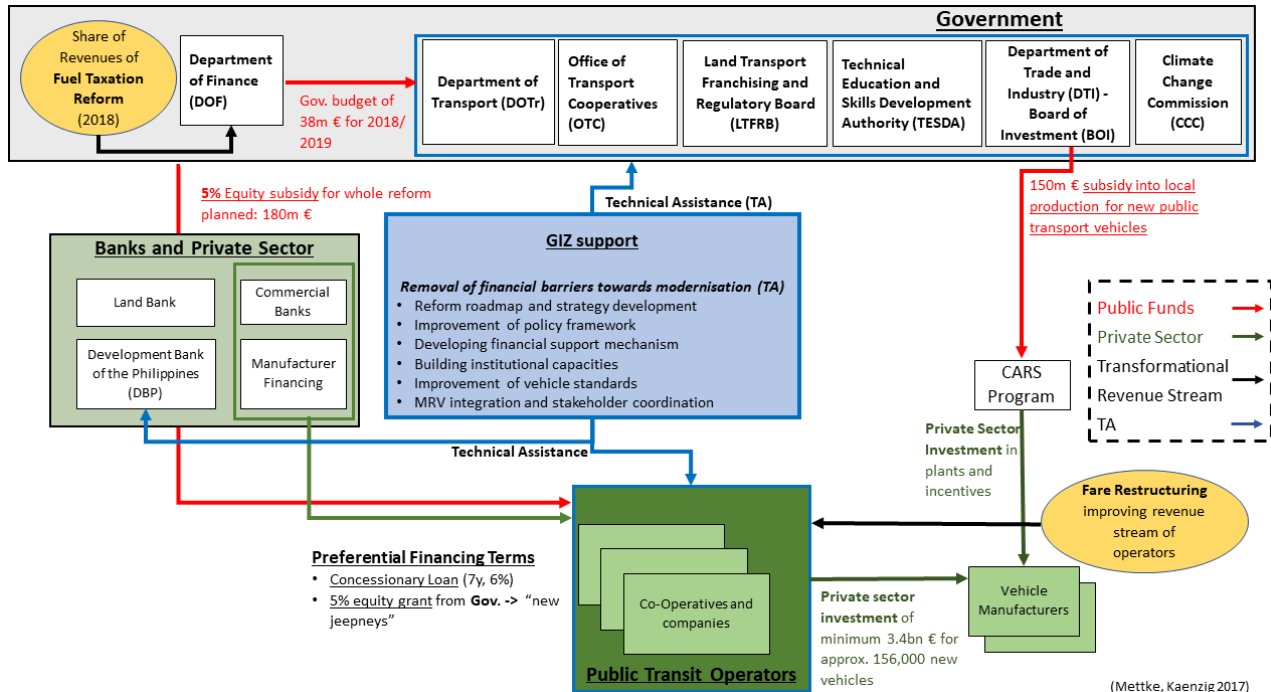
Government

Share of Revenues of Fuel Taxation Reform (2018)

Department of Finance (DOF)

Gov. budget of 38m € for 2018/ 2019

Department of Transport (DOTr)

Office of Transport Cooperatives (OTC)

Land Transport Franchising and Regulatory Board (LTFRB)

Technical Education and Skills Development Authority (TESDA)

Department of Trade and Industry (DTI) - Board of Investment (BOI)

Climate Change Commission (CCC)

5% Equity subsidy for whole reform planned: 180m €

Technical Assistance (TA)

150m € subsidy into local production for new public transport vehicles

Banks and Private Sector

Land Bank

Commercial Banks

Development Bank of the Philippines (DBP)

Manufacturer Financing

GIZ support

Removal of financial barriers towards modernisation (TA)
• Reform roadmap and strategy development
• Improvement of policy framework
• Developing financial support mechanism
• Building institutional capacities
• Improvement of vehicle standards
• MRV integration and stakeholder coordination

Public Funds
Private Sector
Transformational Revenue Stream
TA

CARS Program

Technical Assistance

Private Sector Investment in plants and incentives

Fare Restructuring improving revenue stream of operators

Preferential Financing Terms
• Concessionary Loan (7y, 6%)
• 5% equity grant from Gov. -> "new jeepneys"

Co-Operatives and companies

Public Transit Operators

Private sector investment of minimum 3.4bn € for approx. 156,000 new vehicles

Vehicle Manufacturers

(Mettke, Kaenzig 2017)